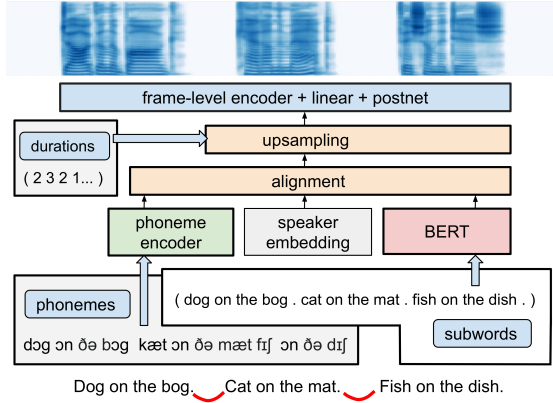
frame-level encoder + linear + postnet

durations

( 2 3 2 1... )

upsampling

alignment

phoneme encoder

speaker embedding

BERT

phonemes

dɔg ɔn ðə bɔg kæt ɔn ðə mæt fɪʃ ɔn ðə dɪʃ

( dog on the bog . cat on the mat . fish on the dish . )

subwords

Dog on the bog. Cat on the mat. Fish on the dish.